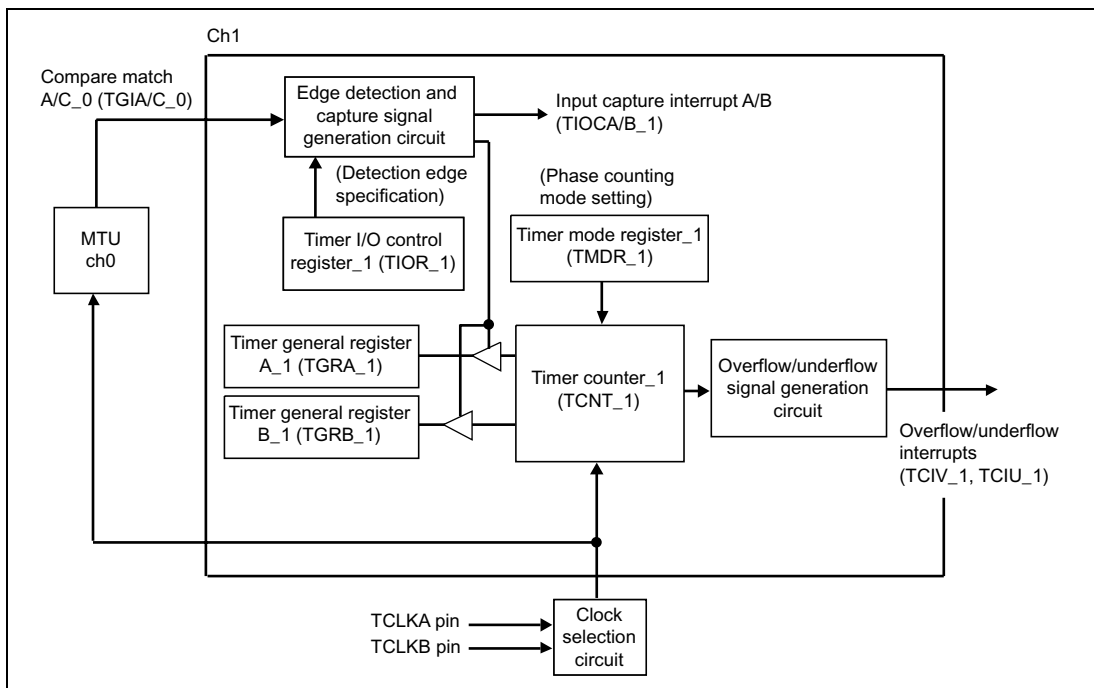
Ch1

Compare match A/C_0 (TGIA/C_0)

Edge detection and capture signal generation circuit

Input capture interrupt A/B (TIOCA/B_1)

(Detection edge specification)

(Phase counting mode setting)

MTU ch0

Timer I/O control register_1 (TIOR_1)

Timer mode register_1 (TMDR_1)

Timer general register A_1 (TGRA_1)

Timer counter_1 (TCNT_1)

Overflow/underflow signal generation circuit

Timer general register B_1 (TGRB_1)

Overflow/underflow interrupts (TCIV_1, TCIU_1)

TCLKA pin

TCLKB pin

Clock selection circuit